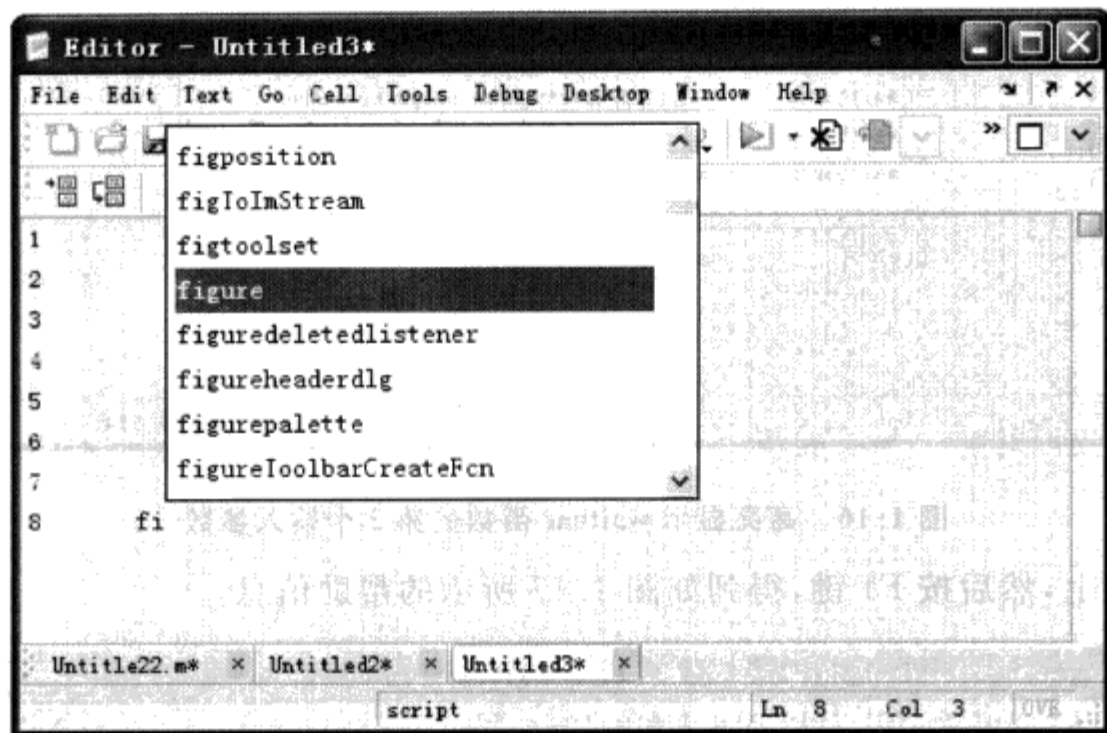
Editor - Untitled3*

File Edit Text Go Cell Tools Debug Desktop Window Help

figposition
figToImStream
figtoolset
figure
figuredeletedlistener
figureheaderdlg
figurepalette
figureToolbarCreateFcn

1
2
3
4
5
6
7
8 fi

Untitle22.m* × Untitled2* × Untitled3* ×

script Ln 8 Col 3 OVR